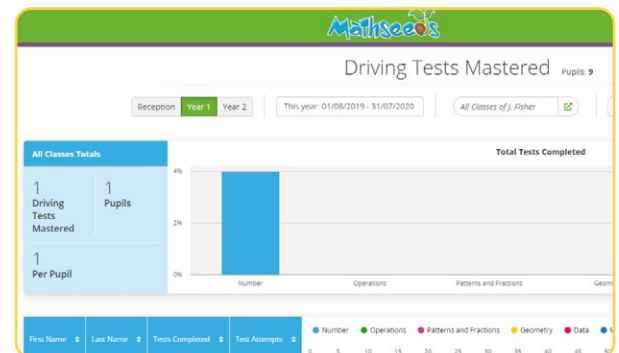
Mathseeds

Driving Tests Mastered Pupils: 9

Reception Year 1 Year 2

This year: 01/08/2019 - 31/07/2020

All Classes of J. Fisher

All Classes Totals

1
Driving Tests Mastered

1
Pupils

1
Per Pupil

Total Tests Completed

4%

2%

0%

Number Operations Patterns and Fractions Geom

First Name Last Name Tests Completed Test Attempts

Number Operations Patterns and Fractions Geometry Data M

0 5 10 15 20 25 30 35 40 45 50